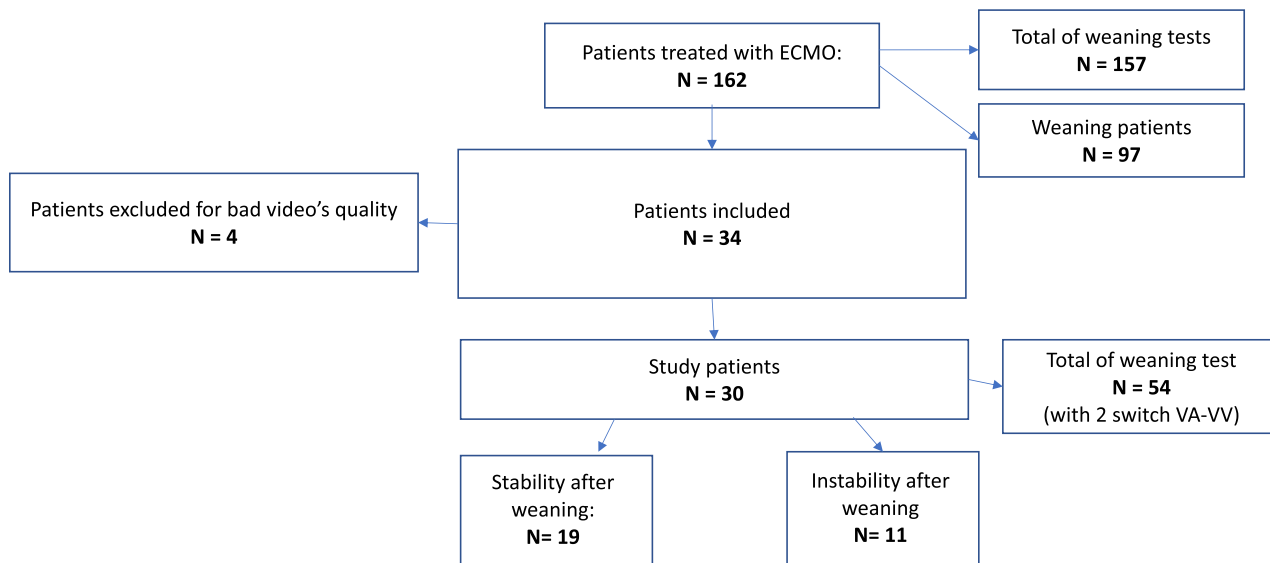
Patients treated with ECMO:
N = 162

Total of weaning tests
N = 157

Weaning patients
N = 97

Patients excluded for bad video's quality
N = 4

Patients included
N = 34

Study patients
N = 30

Total of weaning test
N = 54
(with 2 switch VA-VV)

Stability after weaning:
N= 19

Instability after weaning
N= 11